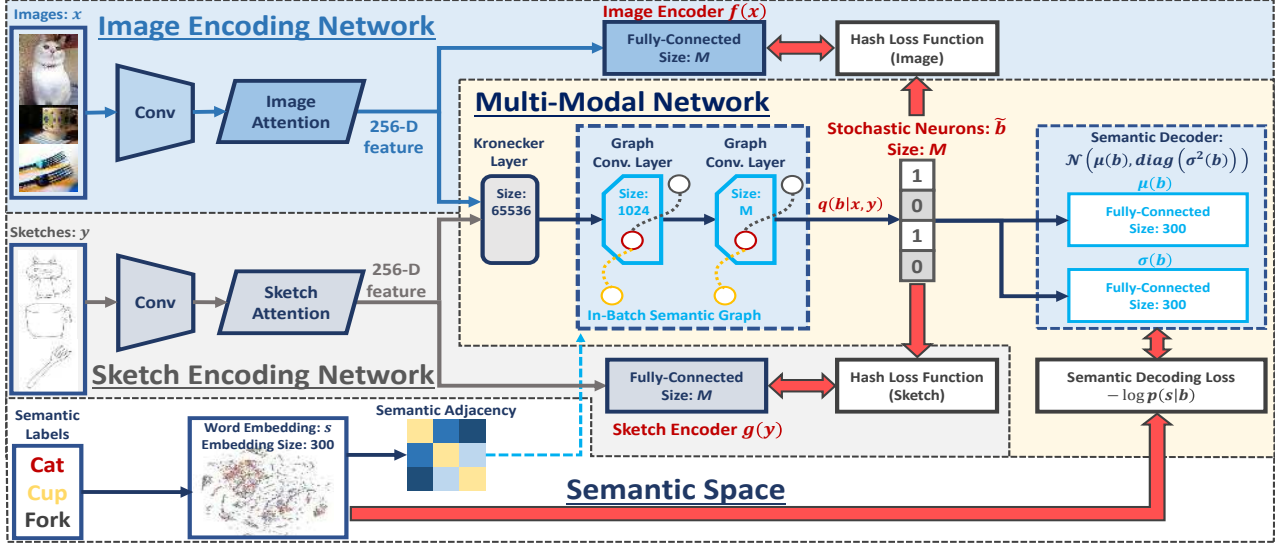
Images: $x$

Image Encoding Network

Image Encoder $f(x)$

Fully-Connected Size: $M$

Hash Loss Function (Image)

Conv

Image Attention

256-D feature

Multi-Modal Network

Stochastic Neurons: $\widetilde{b}$ Size: $M$

Semantic Decoder: $\mathcal{N}\left(\mu(b), diag\left(\sigma^2(b)\right)\right)$

Kronecker Layer

Size: 65536

Graph Conv. Layer

Size: 1024

Graph Conv. Layer

Size: M

$q(b|x, y)$

1
0
1
0

$\mu(b)$

Fully-Connected Size: 300

$\sigma(b)$

Fully-Connected Size: 300

Sketches: $y$

Conv

Sketch Attention

256-D feature

In-Batch Semantic Graph

Sketch Encoding Network

Fully-Connected Size: $M$

Hash Loss Function (Sketch)

Semantic Decoding Loss $-\log p(s|b)$

Sketch Encoder $g(y)$

Semantic Labels

Cat
Cup
Fork

Word Embedding: $s$ Embedding Size: 300

Semantic Adjacency

Semantic Space